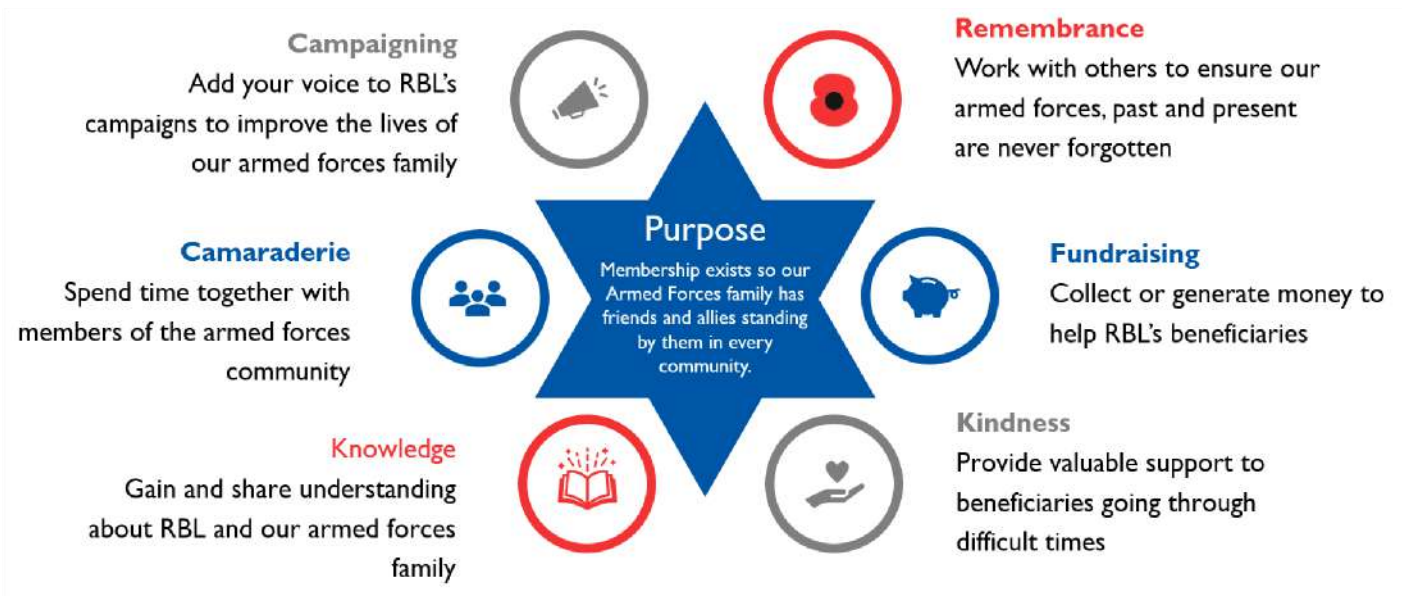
Campaigning
Add your voice to RBL's campaigns to improve the lives of our armed forces family

Remembrance
Work with others to ensure our armed forces, past and present are never forgotten

Purpose
Membership exists so our Armed Forces family has friends and allies standing by them in every community.

Camaraderie
Spend time together with members of the armed forces community

Fundraising
Collect or generate money to help RBL's beneficiaries

Knowledge
Gain and share understanding about RBL and our armed forces family

Kindness
Provide valuable support to beneficiaries going through difficult times